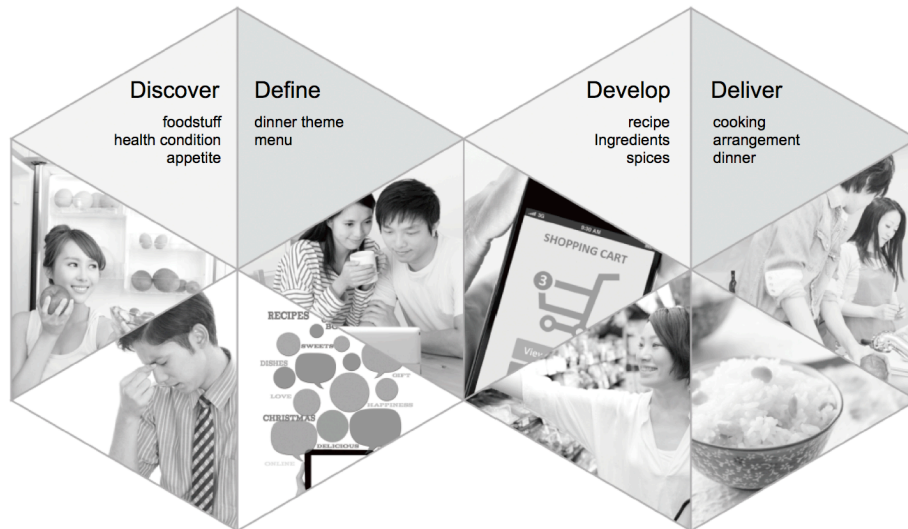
Discover
foodstuff
health condition
appetite

Define
dinner theme
menu

Develop
recipe
Ingredients
spices

Deliver
cooking
arrangement
dinner

RECIPES
SWEETS
DISHES
GIFT
LOVE
HAPPINESS
CHRISTMAS
DELICIOUS
ONLINE

SHOPPING CART
3
View